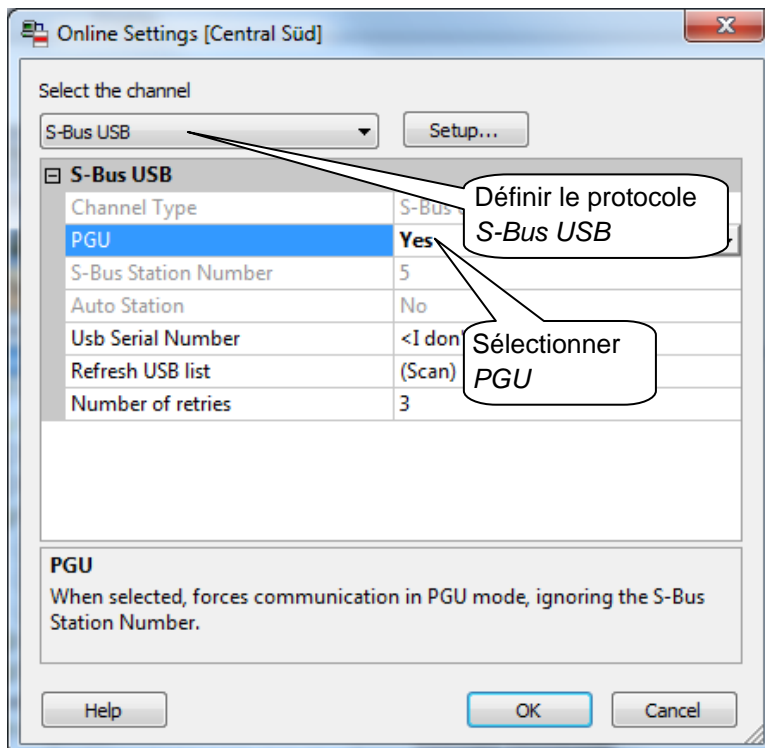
Online Settings [Central Süd]

Select the channel

S-Bus USB

Setup...

⊟ S-Bus USB

| | |
|---|---|
| Channel Type | S-Bus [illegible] |
| PGU | Yes |
| S-Bus Station Number | 5 |
| Auto Station | No |
| Usb Serial Number | <I don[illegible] |
| Refresh USB list | (Scan) |
| Number of retries | 3 |

Définir le protocole *S-Bus USB*

Sélectionner *PGU*

PGU

When selected, forces communication in PGU mode, ignoring the S-Bus Station Number.

Help

OK

Cancel